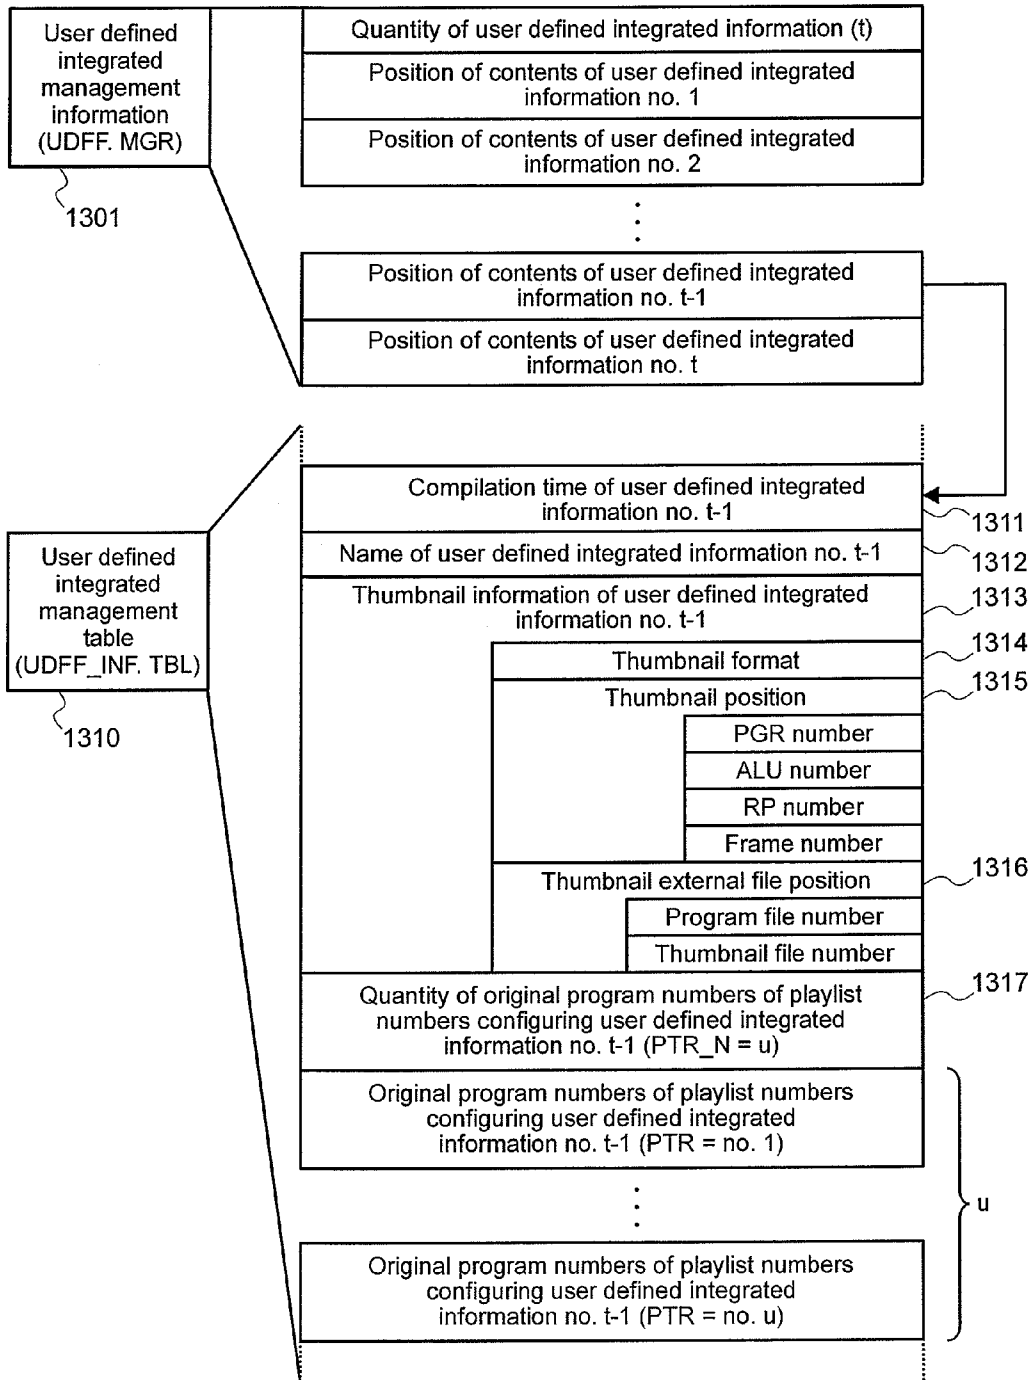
User defined integrated management information (UDFF. MGR)

1301

Quantity of user defined integrated information (t)

Position of contents of user defined integrated information no. 1

Position of contents of user defined integrated information no. 2

Position of contents of user defined integrated information no. t-1

Position of contents of user defined integrated information no. t

User defined integrated management table (UDFF_INF. TBL)

1310

Compilation time of user defined integrated information no. t-1

1311

Name of user defined integrated information no. t-1

1312

Thumbnail information of user defined integrated information no. t-1

1313

Thumbnail format

1314

Thumbnail position

1315

PGR number

ALU number

RP number

Frame number

Thumbnail external file position

1316

Program file number

Thumbnail file number

Quantity of original program numbers of playlist numbers configuring user defined integrated information no. t-1 (PTR_N = u)

1317

Original program numbers of playlist numbers configuring user defined integrated information no. t-1 (PTR = no. 1)

Original program numbers of playlist numbers configuring user defined integrated information no. t-1 (PTR = no. u)

u